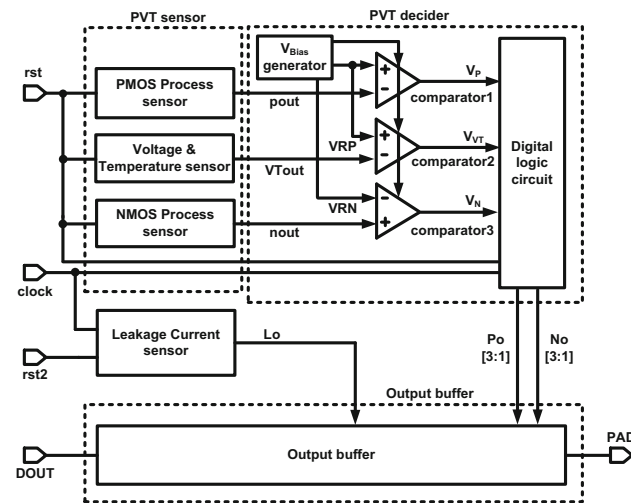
PVT sensor

PVT decider

rst

PMOS Process sensor

$V_{Bias}$ generator

+

-

$V_P$

pout

comparator1

Voltage & Temperature sensor

VRP

+

-

$V_{VT}$

VTout

comparator2

Digital logic circuit

VRN

-

+

$V_N$

NMOS Process sensor

nout

comparator3

clock

Leakage Current sensor

Lo

Po [3:1]

No [3:1]

rst2

Output buffer

DOUT

Output buffer

PAD